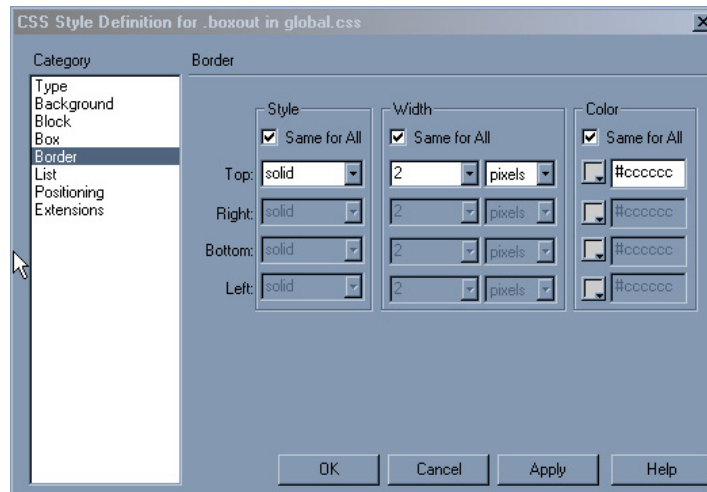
CSS Style Definition for .boxout in global.css

Category
Type
Background
Block
Box
Border
List
Positioning
Extensions

Border

| | Style | Width | | Color |
|---|---|---|---|---|
| | Same for All | Same for All | | Same for All |
| Top: | solid | 2 | pixels | #cccccc |
| Right: | solid | 2 | pixels | #cccccc |
| Bottom: | solid | 2 | pixels | #cccccc |
| Left: | solid | 2 | pixels | #cccccc |

OK Cancel Apply Help